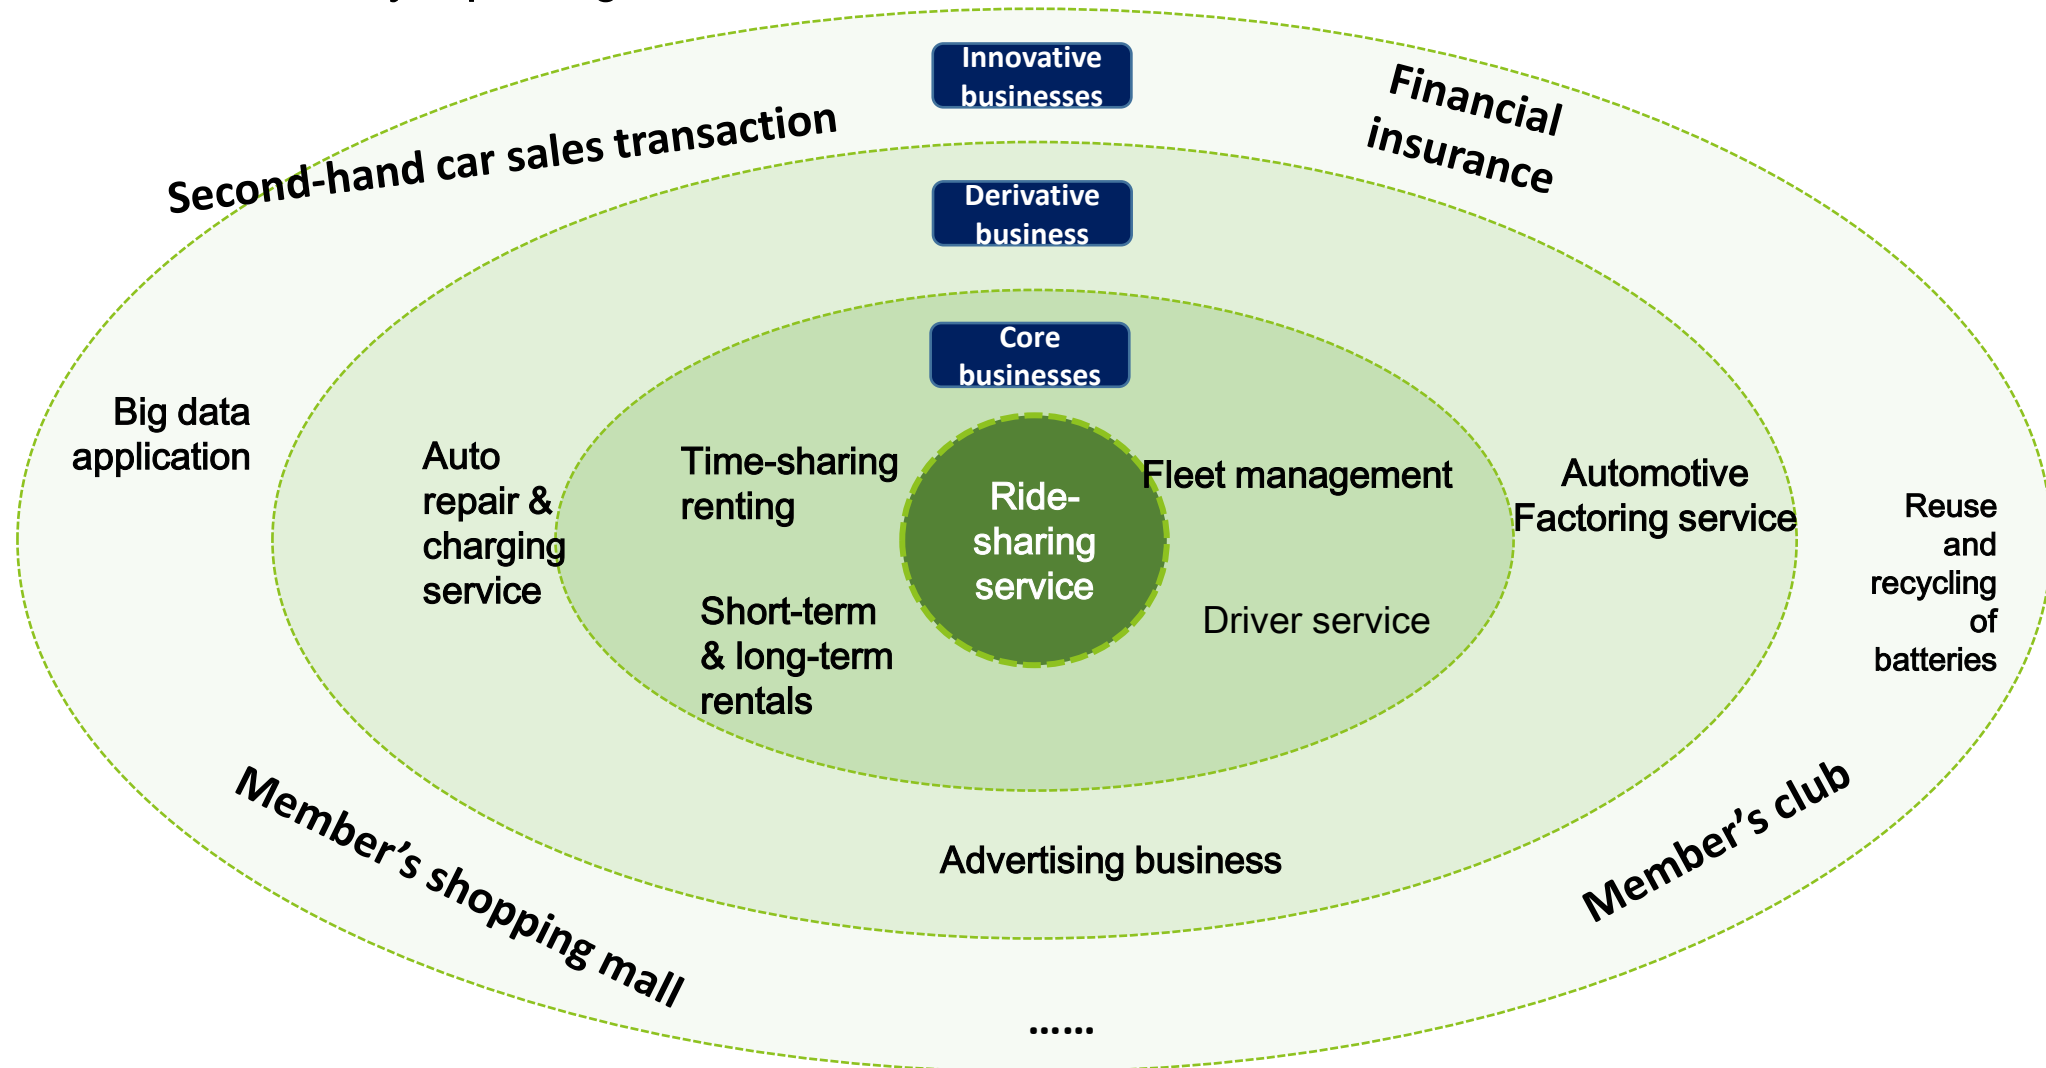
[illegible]

Innovative businesses

Second-hand car sales transaction

Financial insurance

Derivative business

Core businesses

Big data application

Auto repair & charging service

Time-sharing renting

Ride-sharing service

Fleet management

Automotive Factoring service

Reuse and recycling of batteries

Short-term & long-term rentals

Driver service

Advertising business

Member's shopping mall

Member's club

......